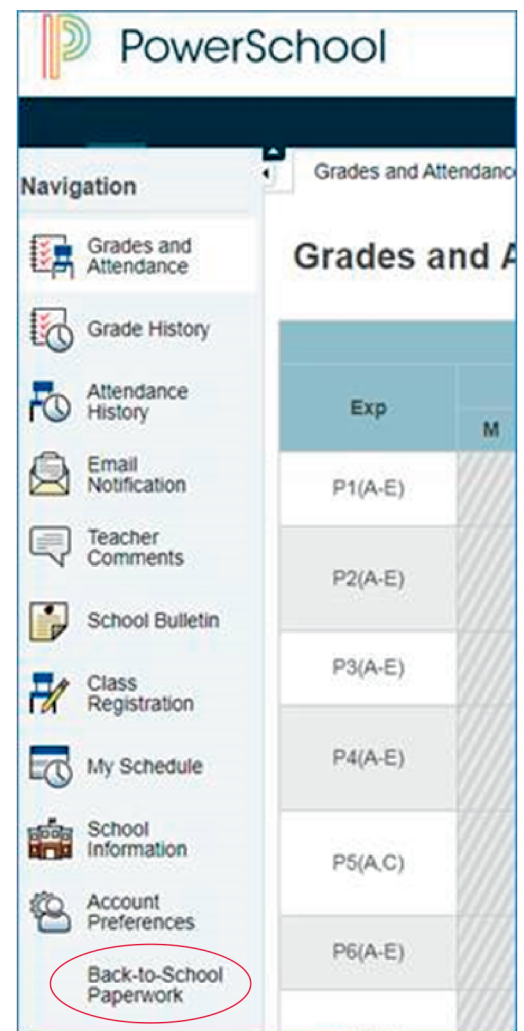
PowerSchool

Navigation

Grades and Attendance

Grade History

Attendance History

Email Notification

Teacher Comments

School Bulletin

Class Registration

My Schedule

School Information

Account Preferences

Back-to-School Paperwork

Grades and Attendanc

Grades and A

| Exp | M |
|---|---|
| P1(A-E) | |
| P2(A-E) | |
| P3(A-E) | |
| P4(A-E) | |
| P5(A,C) | |
| P6(A-E) | |